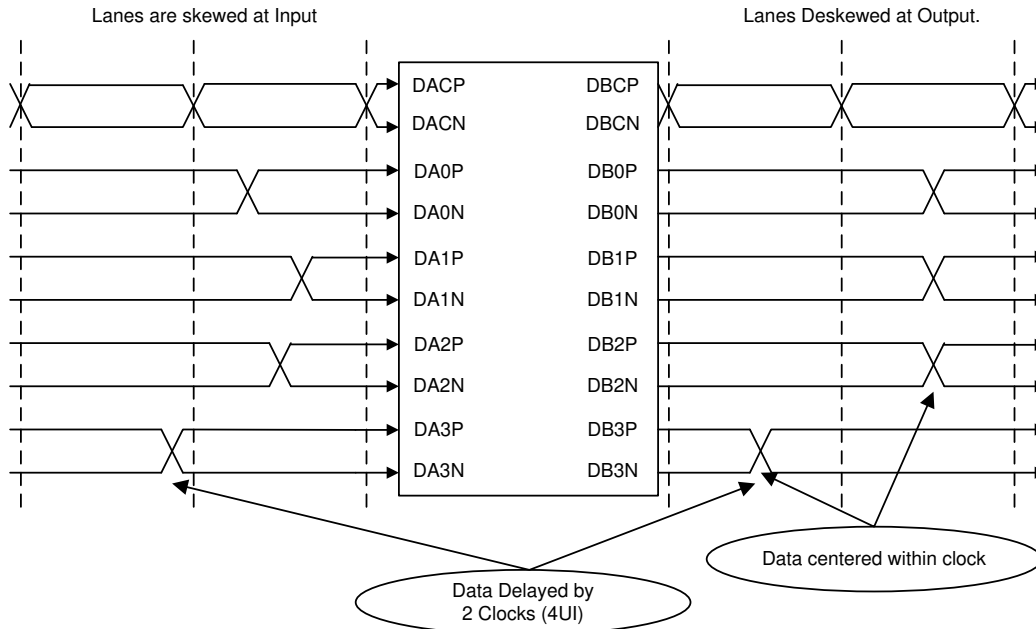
Lanes are skewed at Input

Lanes Deskewed at Output.

DACP
DACN
DA0P
DA0N
DA1P
DA1N
DA2P
DA2N
DA3P
DA3N

DBCP
DBCN
DB0P
DB0N
DB1P
DB1N
DB2P
DB2N
DB3P
DB3N

Data centered within clock

Data Delayed by 2 Clocks (4UI)